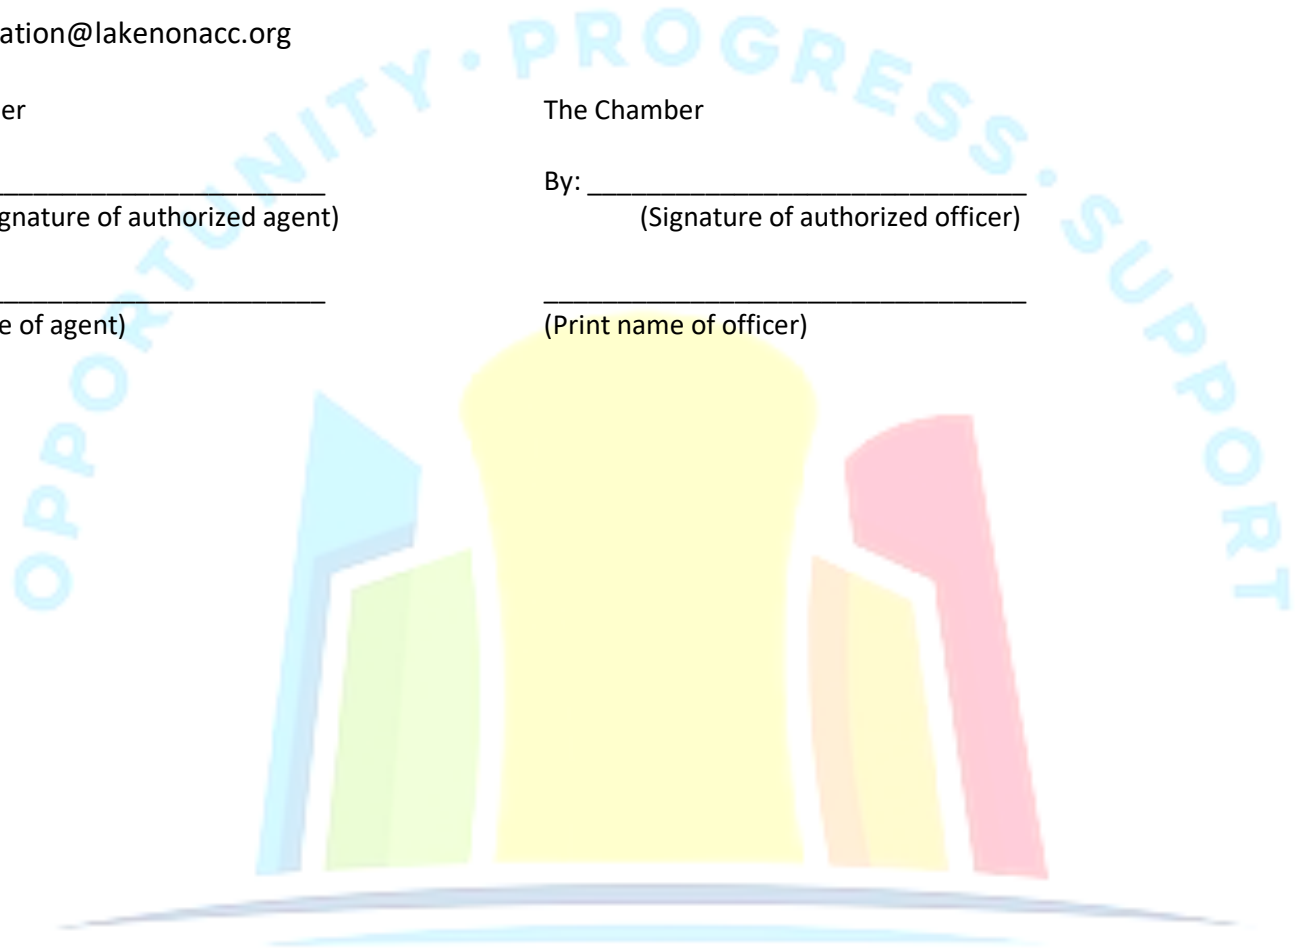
ation@lakenonacc.org

er

gnature of authorized agent)

e of agent)

The Chamber

By: ______________________________
(Signature of authorized officer)

__________________________________
(Print name of officer)

OPPORTUNITY · PROGRESS · SUPPORT